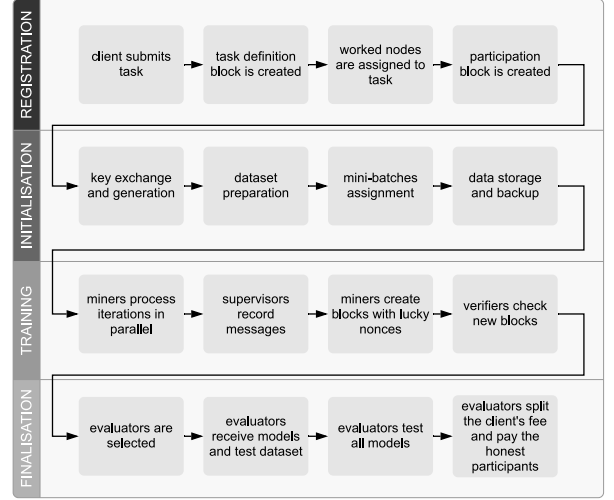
REGISTRATION

client submits task

task definition block is created

worked nodes are assigned to task

participation block is created

INITIALISATION

key exchange and generation

dataset preparation

mini-batches assignment

data storage and backup

TRAINING

miners process iterations in parallel

supervisors record messages

miners create blocks with lucky nonces

verifiers check new blocks

FINALISATION

evaluators are selected

evaluators receive models and test dataset

evaluators test all models

evaluators split the client's fee and pay the honest participants